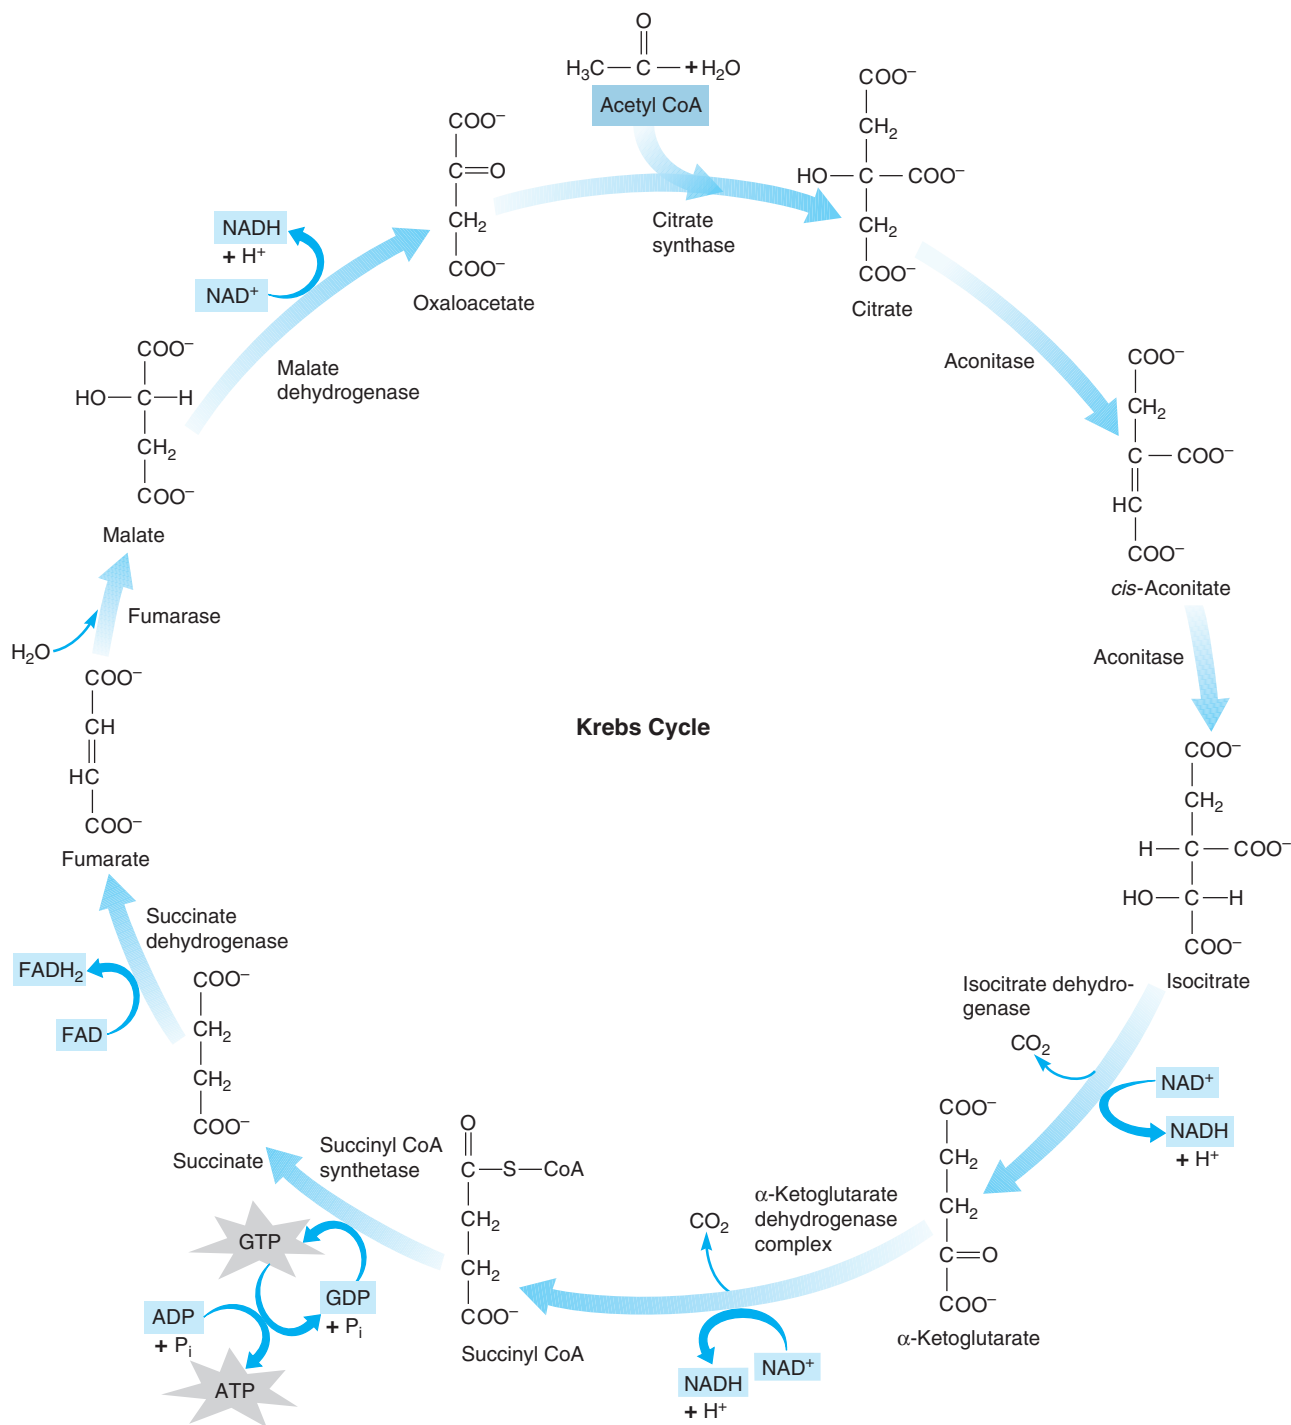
O
$H_3C-C-+H_2O$
Acetyl CoA

Citrate synthase

$COO^-$
$CH_2$
$HO-C-COO^-$
$CH_2$
$COO^-$
Citrate

Aconitase

$COO^-$
$CH_2$
$C-COO^-$
HC
$COO^-$
cis-Aconitate

Aconitase

$COO^-$
$CH_2$
$H-C-COO^-$
$HO-C-H$
$COO^-$
Isocitrate

Isocitrate dehydrogenase
$CO_2$
$NAD^+$
NADH
$+ H^+$

$COO^-$
$CH_2$
$CH_2$
$C=O$
$COO^-$
α-Ketoglutarate

α-Ketoglutarate dehydrogenase complex
$CO_2$
$NAD^+$
NADH
$+ H^+$

O
$C-S-CoA$
$CH_2$
$CH_2$
$COO^-$
Succinyl CoA

Succinyl CoA synthetase
GTP
GDP
$+ P_i$
ADP
$+ P_i$
ATP

$COO^-$
$CH_2$
$CH_2$
$COO^-$
Succinate

Succinate dehydrogenase
$FADH_2$
FAD

$COO^-$
CH
HC
$COO^-$
Fumarate

Fumarase
$H_2O$

$COO^-$
$HO-C-H$
$CH_2$
$COO^-$
Malate

Malate dehydrogenase
NADH
$+ H^+$
$NAD^+$

$COO^-$
$C=O$
$CH_2$
$COO^-$
Oxaloacetate

Krebs Cycle